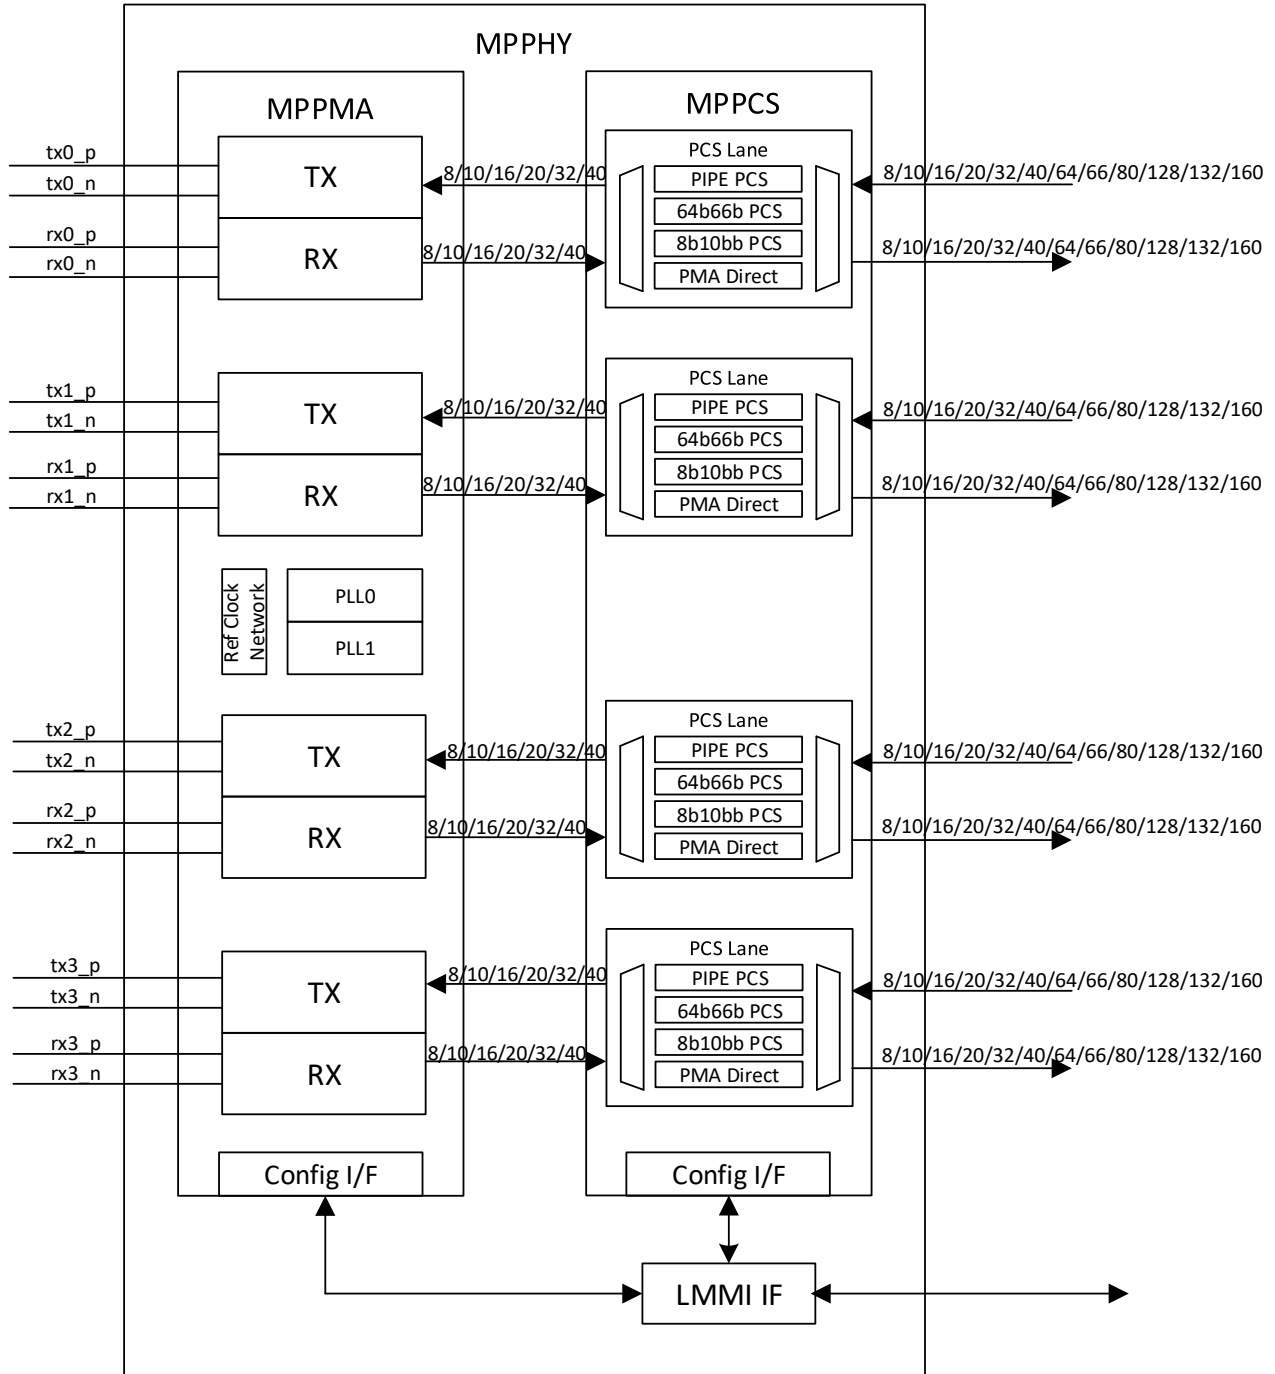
MPPHY

MPPMA

MPPCS

tx0_p
tx0_n
TX
8/10/16/20/32/40
PCS Lane
PIPE PCS
64b66b PCS
8b10bb PCS
PMA Direct
8/10/16/20/32/40/64/66/80/128/132/160
rx0_p
rx0_n
RX
8/10/16/20/32/40
8/10/16/20/32/40/64/66/80/128/132/160

tx1_p
tx1_n
TX
8/10/16/20/32/40
PCS Lane
PIPE PCS
64b66b PCS
8b10bb PCS
PMA Direct
8/10/16/20/32/40/64/66/80/128/132/160
rx1_p
rx1_n
RX
8/10/16/20/32/40
8/10/16/20/32/40/64/66/80/128/132/160

Ref Clock Network
PLL0
PLL1

tx2_p
tx2_n
TX
8/10/16/20/32/40
PCS Lane
PIPE PCS
64b66b PCS
8b10bb PCS
PMA Direct
8/10/16/20/32/40/64/66/80/128/132/160
rx2_p
rx2_n
RX
8/10/16/20/32/40
8/10/16/20/32/40/64/66/80/128/132/160

tx3_p
tx3_n
TX
8/10/16/20/32/40
PCS Lane
PIPE PCS
64b66b PCS
8b10bb PCS
PMA Direct
8/10/16/20/32/40/64/66/80/128/132/160
rx3_p
rx3_n
RX
8/10/16/20/32/40
8/10/16/20/32/40/64/66/80/128/132/160

Config I/F
Config I/F
LMMI IF